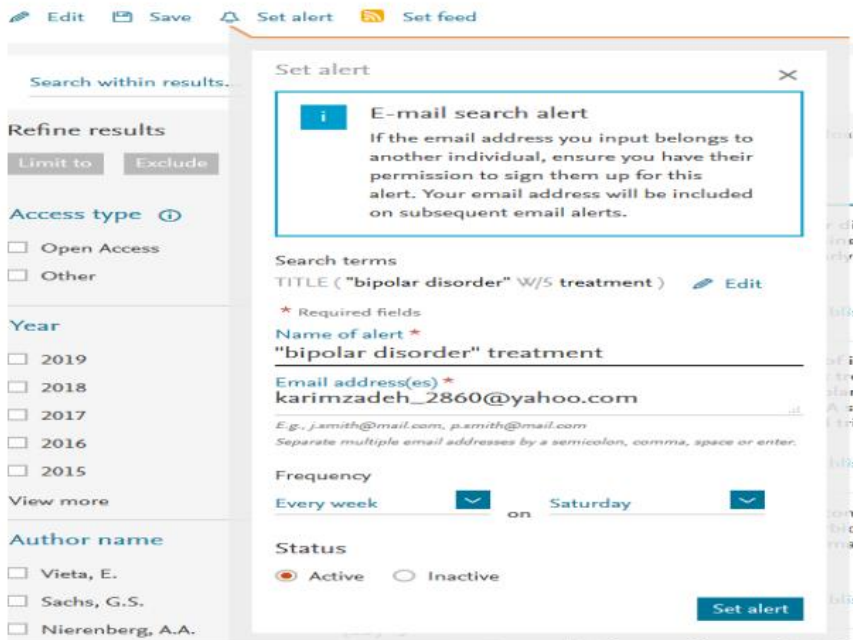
Edit Save Set alert Set feed

Search within results...

Refine results

Limit to Exclude

Access type

Open Access

Other

Year

2019

2018

2017

2016

2015

View more

Author name

Vieta, E.

Sachs, G.S.

Nierenberg, A.A.

Set alert

×

i

E-mail search alert

If the email address you input belongs to another individual, ensure you have their permission to sign them up for this alert. Your email address will be included on subsequent email alerts.

Search terms

TITLE ( "bipolar disorder" W/5 treatment ) Edit

* Required fields

Name of alert *

"bipolar disorder" treatment

Email address(es) *

karimzadeh_2860@yahoo.com

E.g., j.smith@mail.com, p.smith@mail.com

Separate multiple email addresses by a semicolon, comma, space or enter.

Frequency

Every week on Saturday

Status

Active Inactive

Set alert